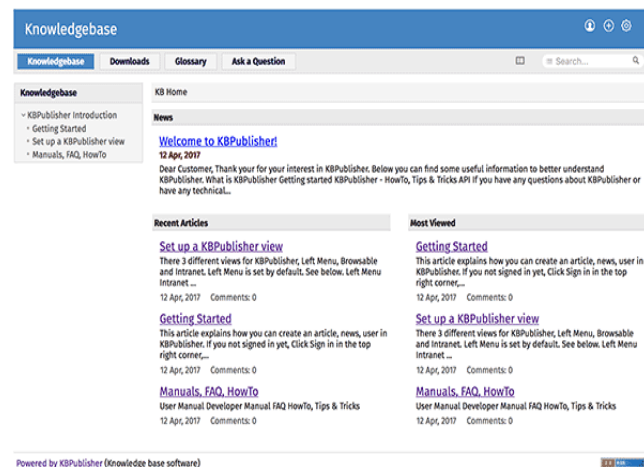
Knowledgebase

Knowledgebase Downloads Glossary Ask a Question

Search...

Knowledgebase

KBPublisher Introduction
Getting Started
Set up a KBPublisher view
Manuals, FAQ, HowTo

KB Home

News

Welcome to KBPublisher!
12 Apr, 2017
Dear Customer, Thank you for your interest in KBPublisher. Below you can find some useful information to better understand KBPublisher. What is KBPublisher Getting started KBPublisher - HowTo, Tips & Tricks API If you have any questions about KBPublisher or have any technical...

Recent Articles

Set up a KBPublisher view
There 3 different views for KBPublisher, Left Menu, Browsable and Intranet. Left Menu is set by default. See below. Left Menu Intranet ...
12 Apr, 2017 Comments: 0

Getting Started
This article explains how you can create an article, news, user in KBPublisher. If you not signed in yet, Click Sign in in the top right corner,...
12 Apr, 2017 Comments: 0

Manuals, FAQ, HowTo
User Manual Developer Manual FAQ HowTo, Tips & Tricks
12 Apr, 2017 Comments: 0

Most Viewed

Getting Started
This article explains how you can create an article, news, user in KBPublisher. If you not signed in yet, Click Sign in in the top right corner,...
12 Apr, 2017 Comments: 0

Set up a KBPublisher view
There 3 different views for KBPublisher, Left Menu, Browsable and Intranet. Left Menu is set by default. See below. Left Menu Intranet ...
12 Apr, 2017 Comments: 0

Manuals, FAQ, HowTo
User Manual Developer Manual FAQ HowTo, Tips & Tricks
12 Apr, 2017 Comments: 0

Powered by KBPublisher (Knowledge base software)

RSS